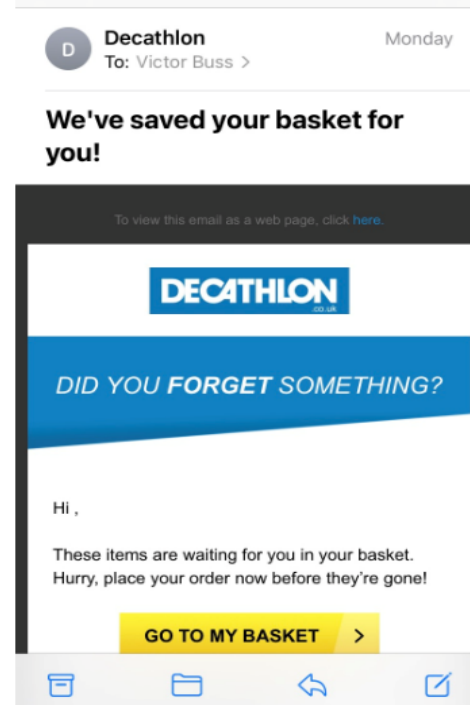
D

Decathlon
To: Victor Buss >

Monday

We've saved your basket for you!

To view this email as a web page, click here.

DECATHLON
.co.uk

DID YOU FORGET SOMETHING?

Hi ,

These items are waiting for you in your basket. Hurry, place your order now before they're gone!

GO TO MY BASKET >